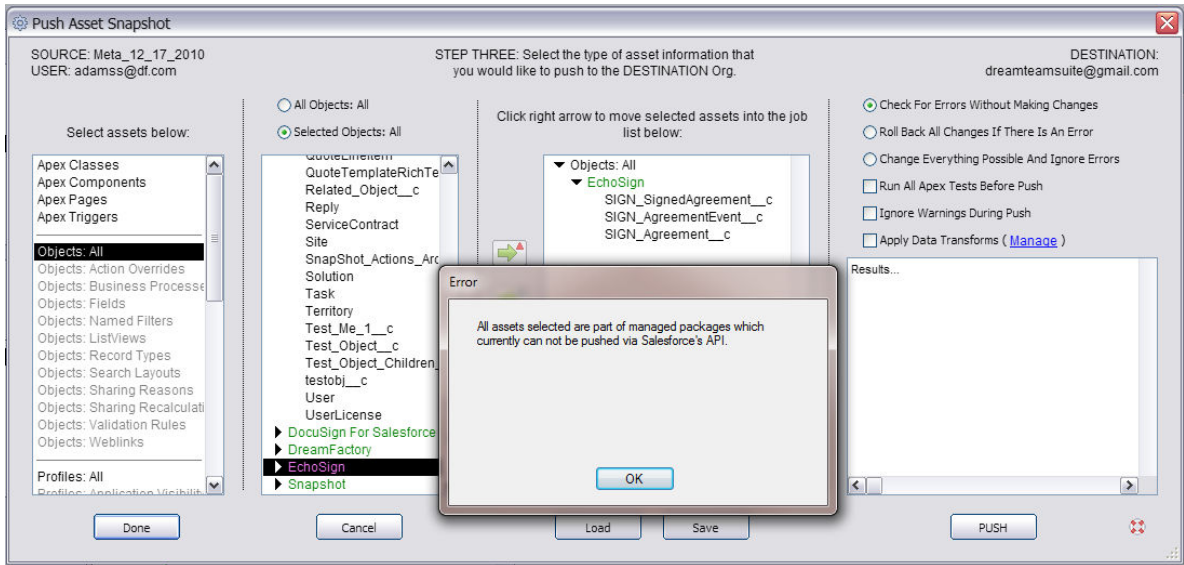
Push Asset Snapshot

SOURCE: Meta_12_17_2010
USER: adamss@df.com

STEP THREE: Select the type of asset information that you would like to push to the DESTINATION Org.

DESTINATION:
dreamteamsuite@gmail.com

Select assets below:

Apex Classes
Apex Components
Apex Pages
Apex Triggers
Objects: All
Objects: Action Overrides
Objects: Business Processe
Objects: Fields
Objects: Named Filters
Objects: ListViews
Objects: Record Types
Objects: Search Layouts
Objects: Sharing Reasons
Objects: Sharing Recalculati
Objects: Validation Rules
Objects: Weblinks
Profiles: All
Profiles: Application Visibilit

All Objects: All
Selected Objects: All

QuoteLineItem
QuoteTemplateRichTe
Related_Object__c
Reply
ServiceContract
Site
SnapShot_Actions_Arc
Solution
Task
Territory
Test_Me_1__c
Test_Object__c
Test_Object_Children_
testobj__c
User
UserLicense
DocuSign For Salesforce
DreamFactory
EchoSign
Snapshot

Click right arrow to move selected assets into the job list below:

Objects: All
EchoSign
SIGN_SignedAgreement__c
SIGN_AgreementEvent__c
SIGN_Agreement__c

Check For Errors Without Making Changes
Roll Back All Changes If There Is An Error
Change Everything Possible And Ignore Errors
Run All Apex Tests Before Push
Ignore Warnings During Push
Apply Data Transforms ( Manage )

Results...

Error

All assets selected are part of managed packages which currently can not be pushed via Salesforce's API.

OK

Done
Cancel
Load
Save
PUSH